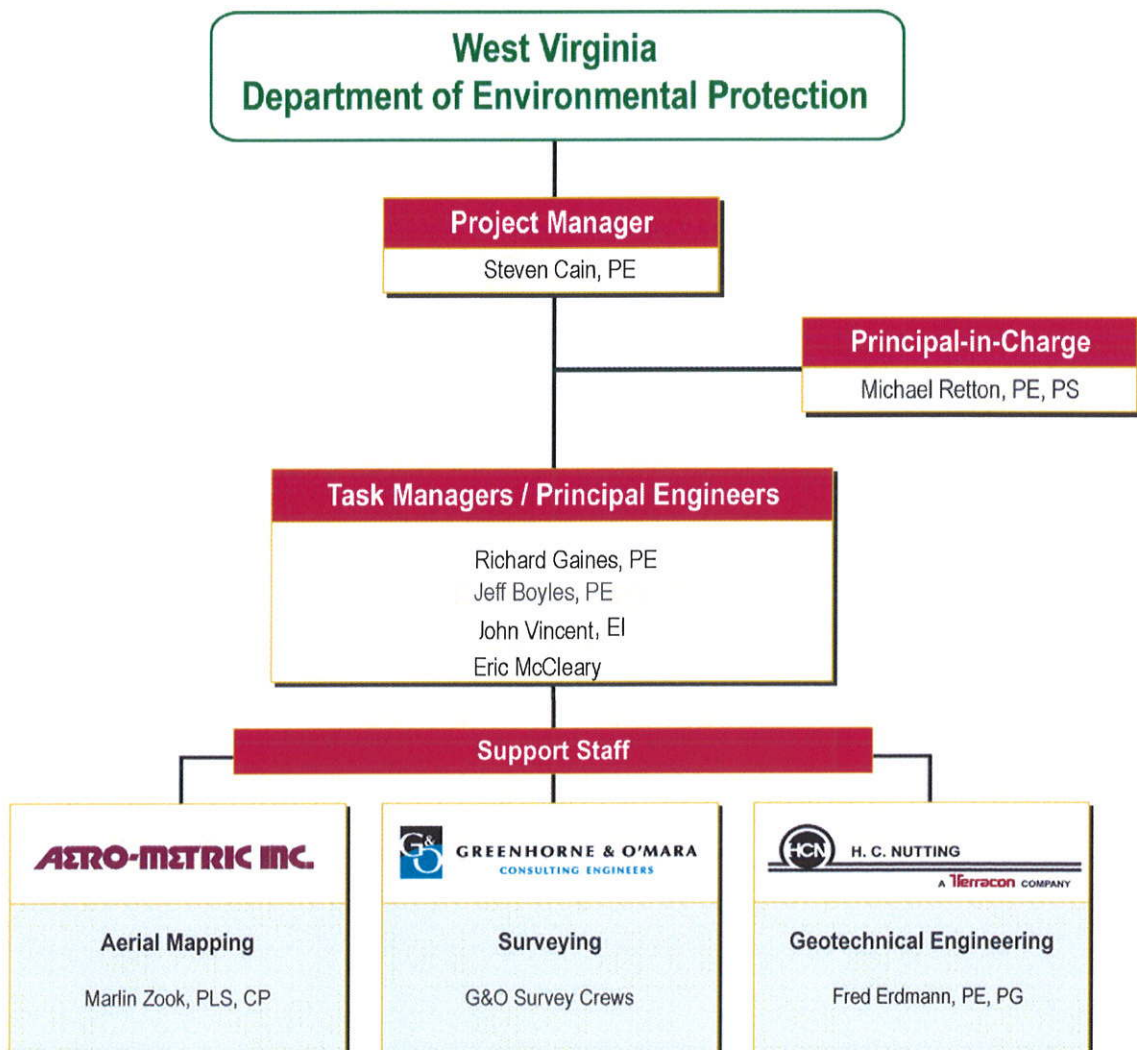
West Virginia
Department of Environmental Protection

Project Manager
Steven Cain, PE

Principal-in-Charge
Michael Retton, PE, PS

Task Managers / Principal Engineers
Richard Gaines, PE
Jeff Boyles, PE
John Vincent, EI
Eric McCleary

Support Staff

AERO-METRIC INC.
Aerial Mapping
Marlin Zook, PLS, CP

G&O GREENHORNE & O'MARA CONSULTING ENGINEERS
Surveying
G&O Survey Crews

HCN H. C. NUTTING A Terracon COMPANY
Geotechnical Engineering
Fred Erdmann, PE, PG